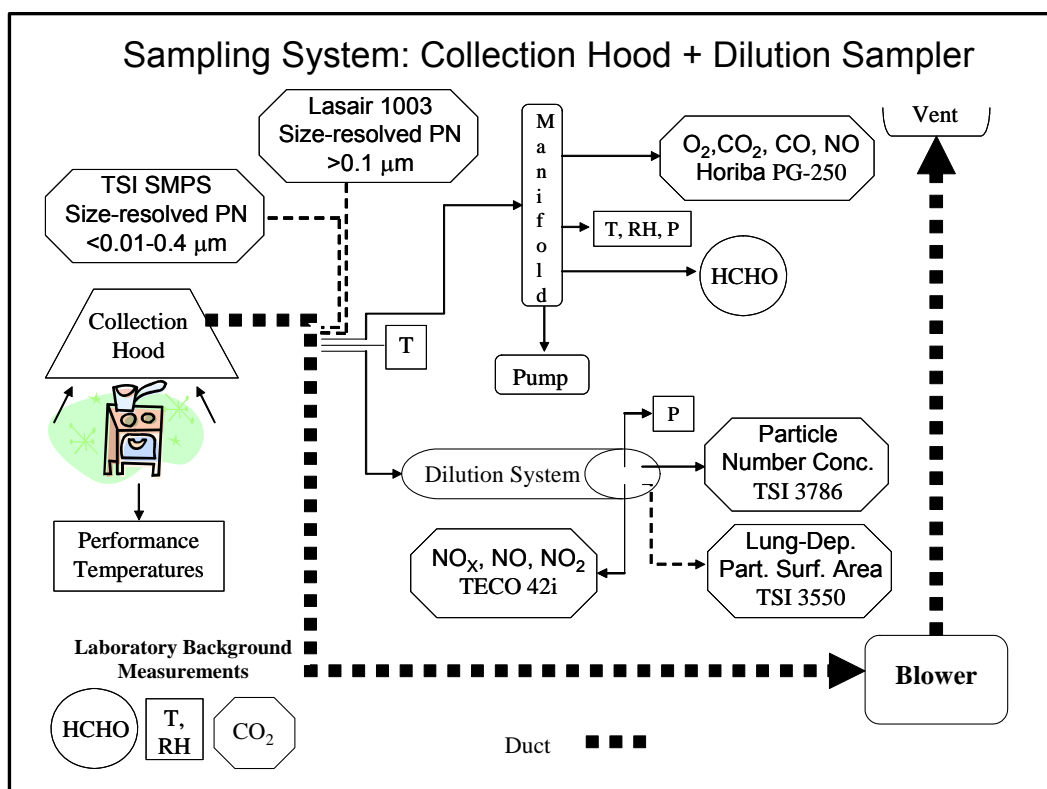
Sampling System: Collection Hood + Dilution Sampler

Lasair 1003
Size-resolved PN
>0.1 μm

TSI SMPS
Size-resolved PN
<0.01-0.4 μm

M
a
n
i
f
o
l
d

$O_2$,$CO_2$, CO, NO
Horiba PG-250

T, RH, P

HCHO

Vent

Collection Hood

T

Pump

P

Particle
Number Conc.
TSI 3786

Dilution System

Lung-Dep.
Part. Surf. Area
TSI 3550

$NO_X$, NO, $NO_2$
TECO 42i

Performance
Temperatures

Laboratory Background
Measurements

Blower

HCHO

T,
RH

$CO_2$

Duct